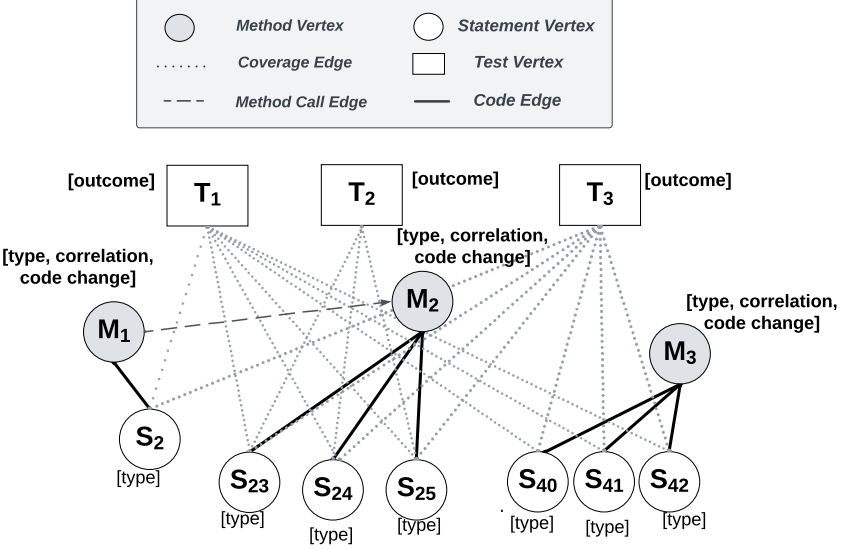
Method Vertex
Statement Vertex
Coverage Edge
Test Vertex
Method Call Edge
Code Edge

[outcome] $T_1$
$T_2$ [outcome]
$T_3$ [outcome]

[type, correlation, code change]
[type, correlation, code change]
[type, correlation, code change]

$M_1$
$M_2$
$M_3$

$S_2$ [type]
$S_{23}$ [type]
$S_{24}$ [type]
$S_{25}$ [type]
$S_{40}$ [type]
$S_{41}$ [type]
$S_{42}$ [type]